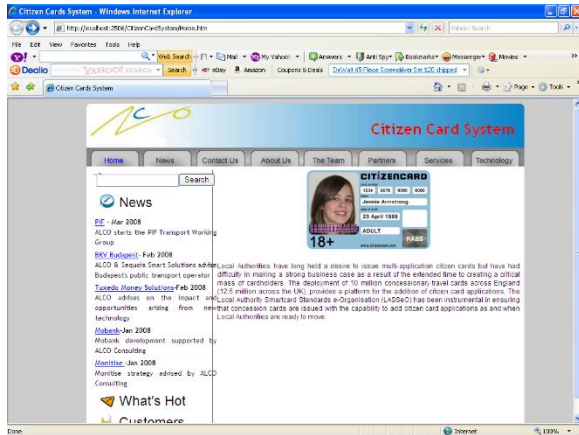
Citizen Cards System - Windows Internet Explorer

http://localhost:2506/CitizenCardSystem/Home.htm

Yahoo! Search

File Edit View Favorites Tools Help

Web Search Mail My Yahoo! Answers Anti Spy Bookmarks Messenger Movies

Decido YAHOO! SEARCH Search eBay Amazon Coupons & Deals DeWalt 45 Piece Screwdriver Set $20 shipped

Citizen Cards System

Page Tools

ALCO

Citizen Card System

Home News Contact Us About Us The Team Partners Services Technology

Search

News

PIF - Mar 2008
ALCO starts the PIF Transport Working Group

BKV Budapest - Feb 2008
ALCO & Sequoia Smart Solutions advise Budapest's public transport operator

Tuxedo Money Solutions-Feb 2008
ALCO advises on the impact and opportunities arising from new technology

Mobank-Jan 2008
Mobank development supported by ALCO Consulting

Monitise -Jan 2008
Monitise strategy advised by ALCO Consulting

What's Hot

Customers

CITIZENCARD
1234 5678 9000 0000
Jennie Armstrong
20 April 1989
ADULT
18+
PASS
www.citizencard.com

Local Authorities have long held a desire to issue multi-application citizen cards but have had difficulty in making a strong business case as a result of the extended time to creating a critical mass of cardholders. The deployment of 10 million concessionary travel cards across England (12.5 million across the UK), provides a platform for the addition of citizen card applications. The Local Authority Smartcard Standards e-Organisation (LASSeO) has been instrumental in ensuring that concession cards are issued with the capability to add citizen card applications as and when Local Authorities are ready to move.

Done Internet 100%